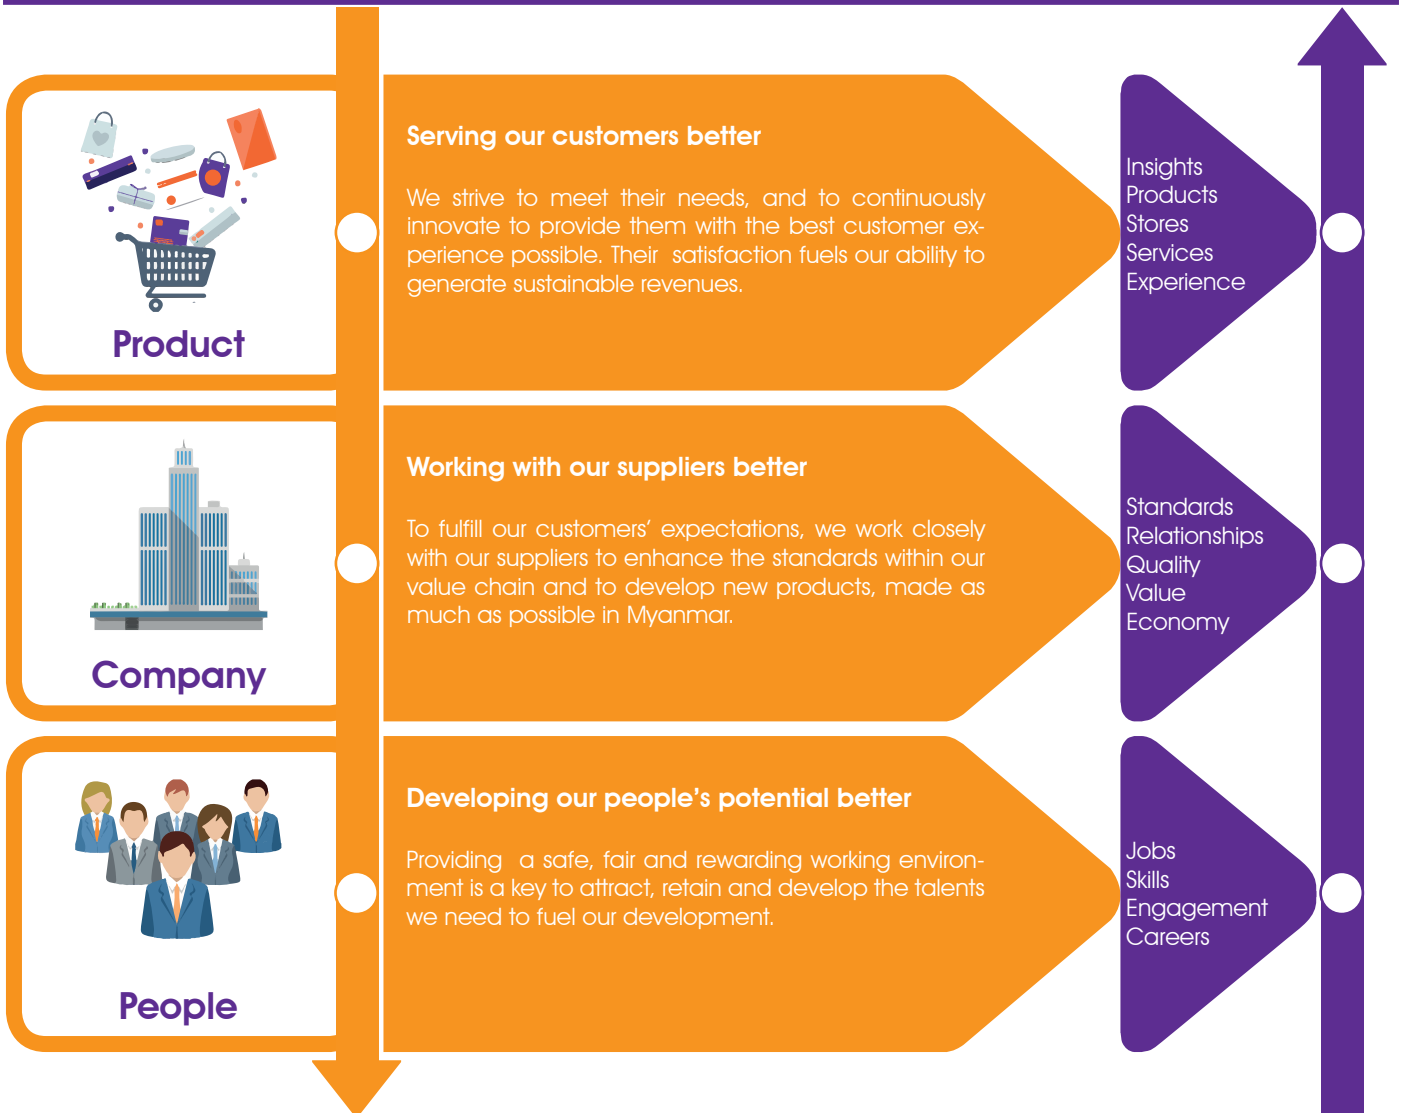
Product

Serving our customers better

We strive to meet their needs, and to continuously innovate to provide them with the best customer experience possible. Their satisfaction fuels our ability to generate sustainable revenues.

Insights
Products
Stores
Services
Experience

Company

Working with our suppliers better

To fulfill our customers' expectations, we work closely with our suppliers to enhance the standards within our value chain and to develop new products, made as much as possible in Myanmar.

Standards
Relationships
Quality
Value
Economy

People

Developing our people's potential better

Providing a safe, fair and rewarding working environment is a key to attract, retain and develop the talents we need to fuel our development.

Jobs
Skills
Engagement
Careers